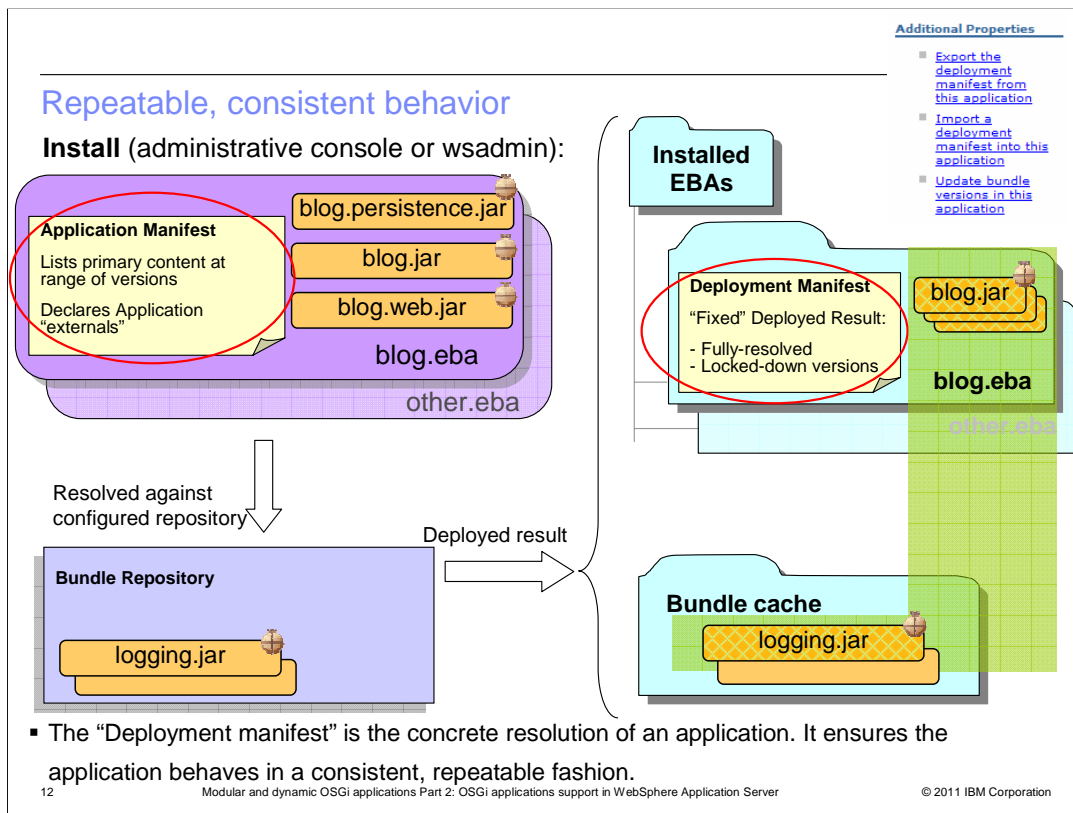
Additional Properties

Export the deployment manifest from this application

Import a deployment manifest into this application

Update bundle versions in this application

Repeatable, consistent behavior

**Install** (administrative console or wsadmin):

Application Manifest

Lists primary content at range of versions

Declares Application "externals"

blog.persistence.jar

blog.jar

blog.web.jar

blog.eba

other.eba

Resolved against configured repository

Bundle Repository

logging.jar

Deployed result

Installed EBAs

Deployment Manifest

"Fixed" Deployed Result:

- Fully-resolved
- Locked-down versions

blog.jar

blog.eba

other.eba

Bundle cache

logging.jar

The "Deployment manifest" is the concrete resolution of an application. It ensures the application behaves in a consistent, repeatable fashion.

12 Modular and dynamic OSGi applications Part 2: OSGi applications support in WebSphere Application Server © 2011 IBM Corporation